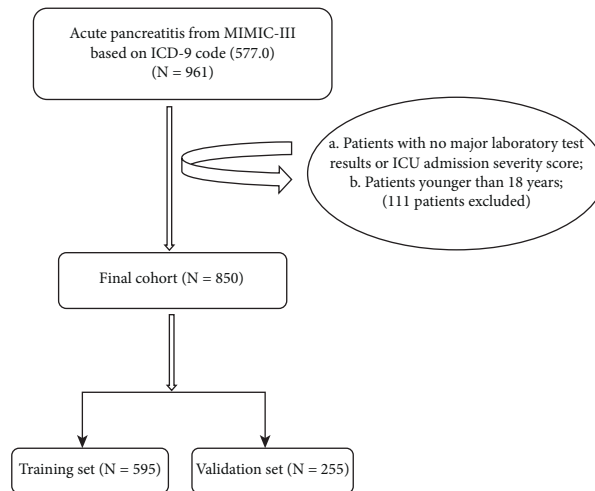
Acute pancreatitis from MIMIC-III based on ICD-9 code (577.0) (N = 961)

a. Patients with no major laboratory test results or ICU admission severity score;
b. Patients younger than 18 years;
(111 patients excluded)

Final cohort (N = 850)

Training set (N = 595)

Validation set (N = 255)